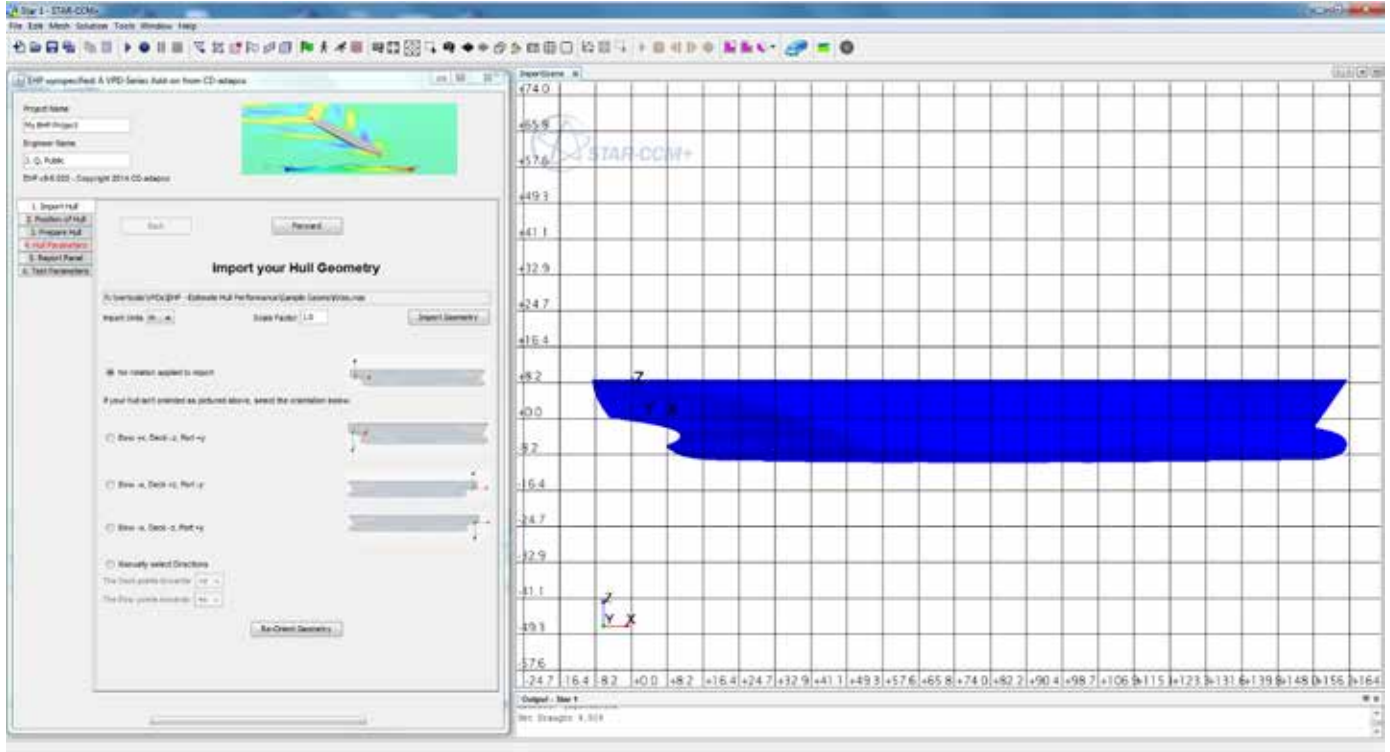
Star 1 - STAR-CCM+
File Edit Mesh Solution Tools Window Help

EHP unspecified: A VPD Series Add-on from CD-adapco

Project Name
My EHP Project

Engineer Name
J. Q. Public

EHP v9.6.003 - Copyright 2014 CD-adapco

1. Import Hull
2. Position of Hull
3. Prepare Hull
4. Hull Parameters
5. Report Panel
6. Test Parameters

Back
Forward

Import your Hull Geometry

Import Units
Scale Factor 1.0
Import Geometry

No rotation applied to import

If your hull isn't oriented as pictured above, select the orientation below

Bow +x, Deck -z, Port +y

Bow -x, Deck +z, Port -y

Bow -x, Deck -z, Port +y

Manually select Directions
The Deck points towards
The Bow points towards

Re-Orient Geometry

ImportScene

STAR-CCM+

+74.0
+65.8
+57.6
+49.3
+41.1
+32.9
+24.7
+16.4
+8.2
+0.0
-8.2
-16.4
-24.7
-32.9
-41.1
-49.3
-57.6

-24.7 -16.4 -8.2 +0.0 +8.2 +16.4 +24.7 +32.9 +41.1 +49.3 +57.6 +65.8 +74.0 +82.2 +90.4 +98.7 +106.9 +115 +123 +131.6 +139.8 +148.0 +156.3 +164

Z
Y X

Z
Y X

Output - Star 1
Net Draught 8.928